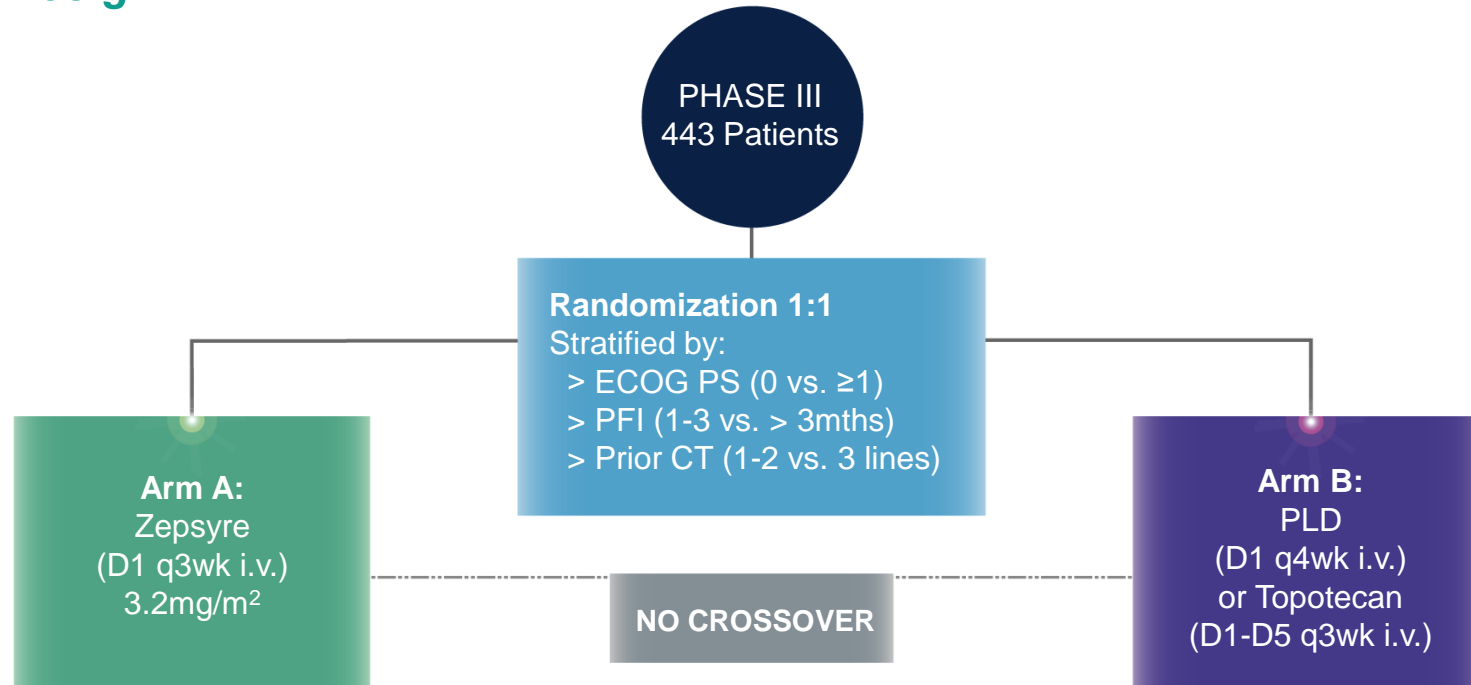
PHASE III
443 Patients

**Randomization 1:1**
Stratified by:
> ECOG PS (0 vs. ≥1)
> PFI (1-3 vs. > 3mths)
> Prior CT (1-2 vs. 3 lines)

**Arm A:**
Zepsyre
(D1 q3wk i.v.)
3.2mg/m$^2$

NO CROSSOVER

**Arm B:**
PLD
(D1 q4wk i.v.)
or Topotecan
(D1-D5 q3wk i.v.)